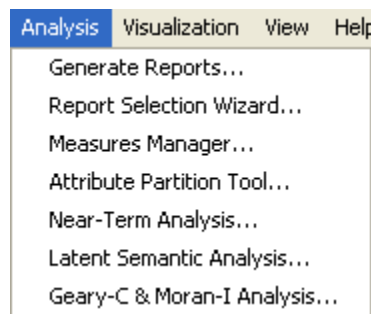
Analysis Visualization View Help

Generate Reports...
Report Selection Wizard...
Measures Manager...
Attribute Partition Tool...
Near-Term Analysis...
Latent Semantic Analysis...
Geary-C & Moran-I Analysis...